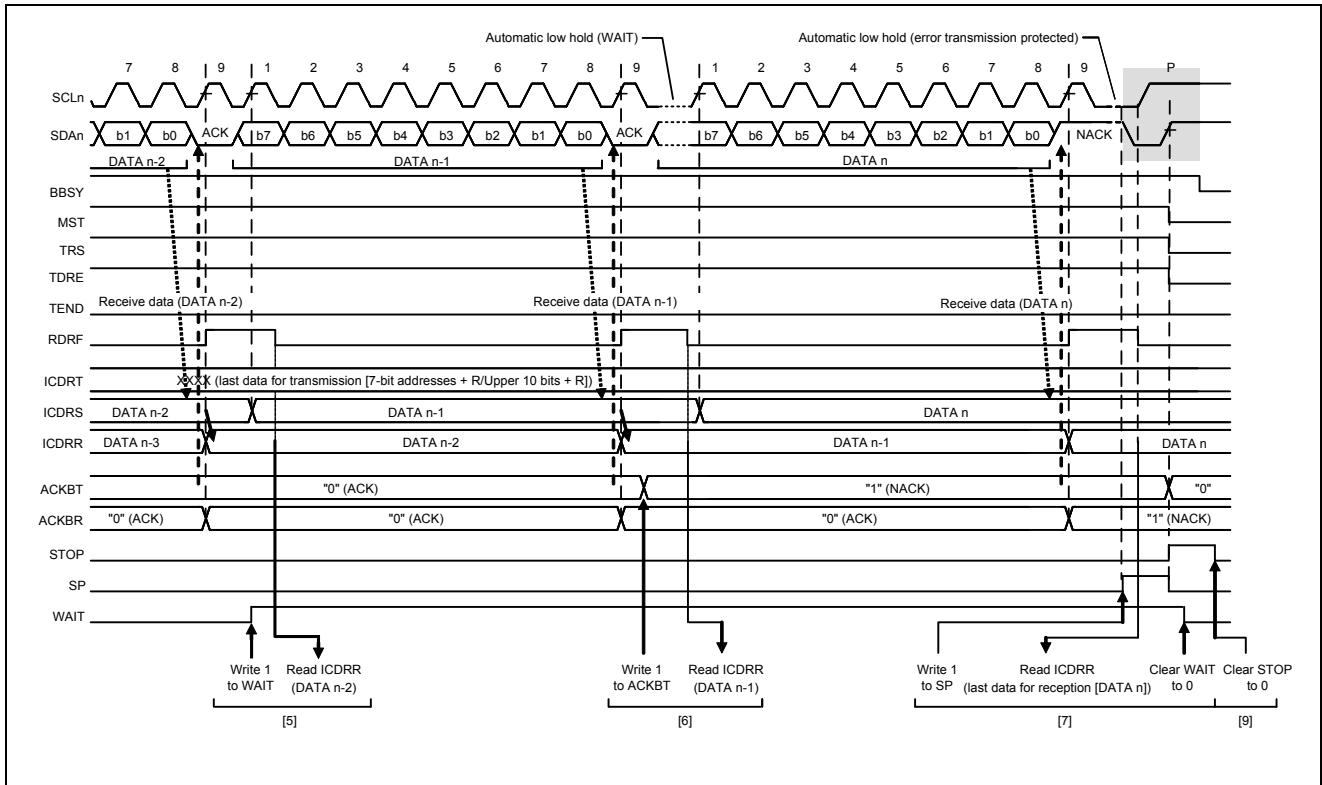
Automatic low hold (WAIT)

Automatic low hold (error transmission protected)

7 8 9 1 2 3 4 5 6 7 8 9 1 2 3 4 5 6 7 8 9 P

SCLn

SDAn b1 b0 ACK b7 b6 b5 b4 b3 b2 b1 b0 ACK b7 b6 b5 b4 b3 b2 b1 b0 NACK

DATA n-2 DATA n-1 DATA n

BBSY

MST

TRS

TDRE

TEND Receive data (DATA n-2) Receive data (DATA n-1) Receive data (DATA n)

RDRF

ICDRT XXXX (last data for transmission [7-bit addresses + R/Upper 10 bits + R])

ICDRS DATA n-2 DATA n-1 DATA n

ICDRR DATA n-3 DATA n-2 DATA n-1 DATA n

ACKBT "0" (ACK) "1" (NACK) "0"

ACKBR "0" (ACK) "0" (ACK) "0" (ACK) "1" (NACK)

STOP

SP

WAIT

Write 1 to WAIT

Read ICDRR (DATA n-2)

[5]

Write 1 to ACKBT

Read ICDRR (DATA n-1)

[6]

Write 1 to SP

Read ICDRR (last data for reception [DATA n])

Clear WAIT to 0

[7]

Clear STOP to 0

[9]